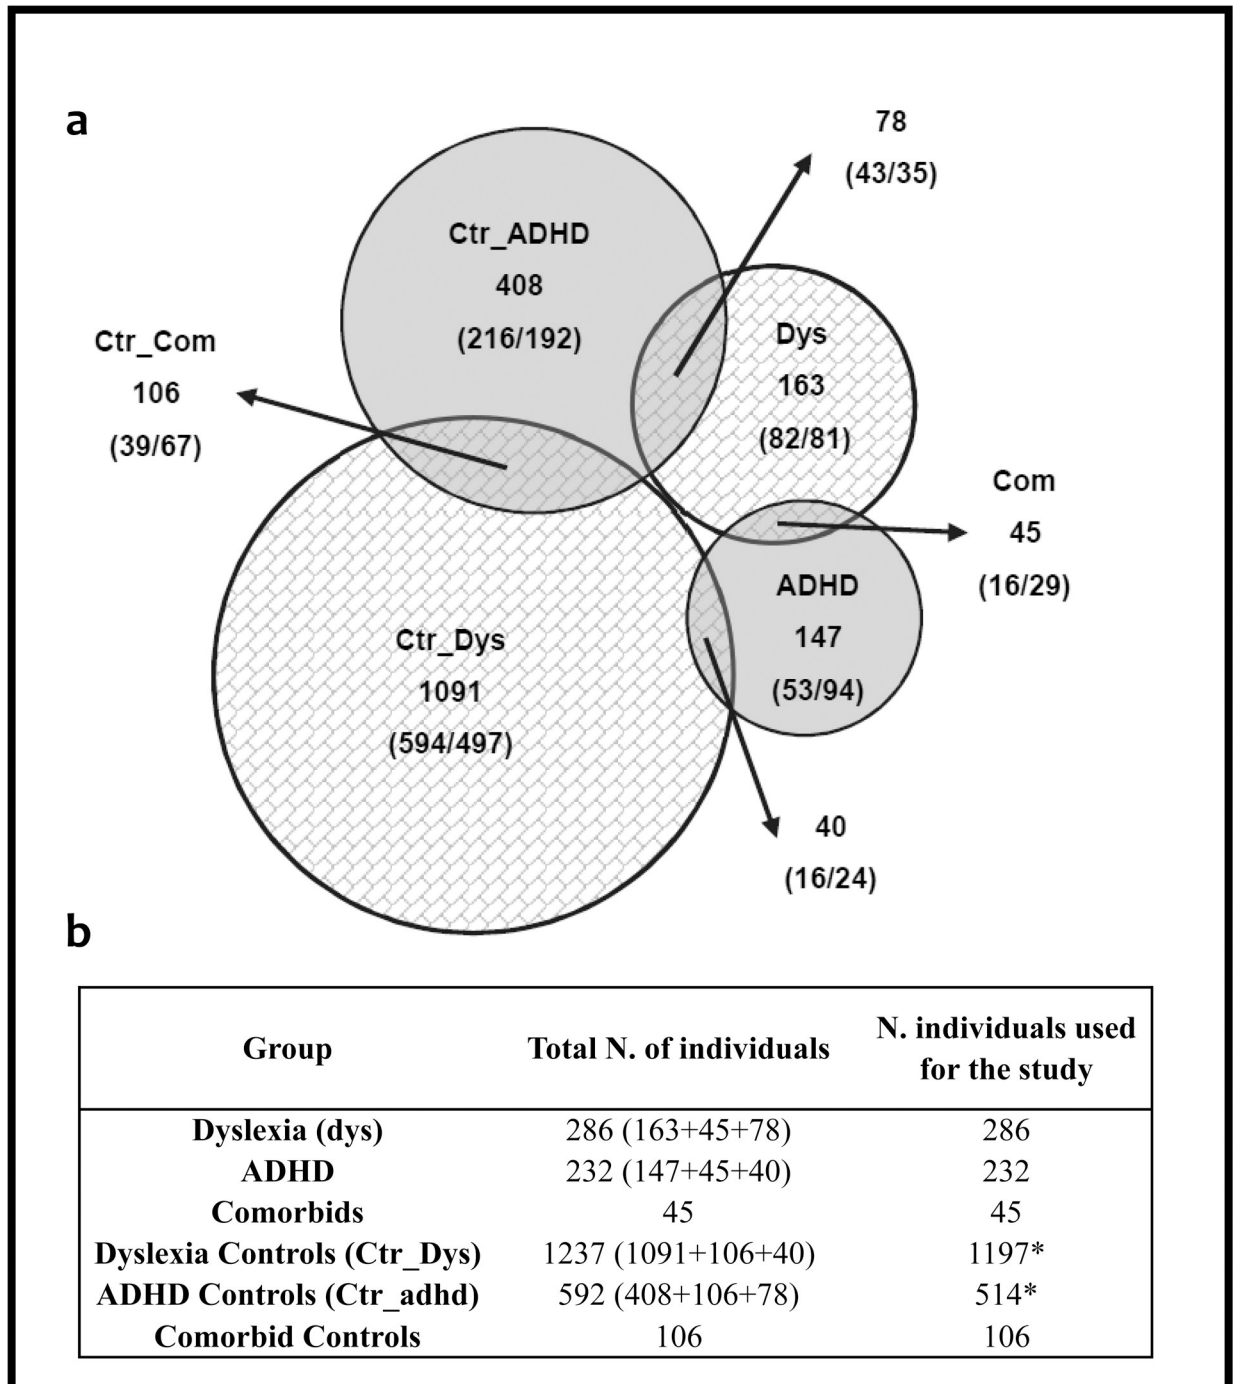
a

78
(43/35)

Ctr_ADHD
408
(216/192)

Ctr_Com
106
(39/67)

Dys
163
(82/81)

Com
45
(16/29)

ADHD
147
(53/94)

Ctr_Dys
1091
(594/497)

40
(16/24)

b

| Group | Total N. of individuals | N. individuals used for the study |
|---|---|---|
| Dyslexia (dys) | 286 (163+45+78) | 286 |
| ADHD | 232 (147+45+40) | 232 |
| Comorbids | 45 | 45 |
| Dyslexia Controls (Ctr_Dys) | 1237 (1091+106+40) | 1197* |
| ADHD Controls (Ctr_adhd) | 592 (408+106+78) | 514* |
| Comorbid Controls | 106 | 106 |